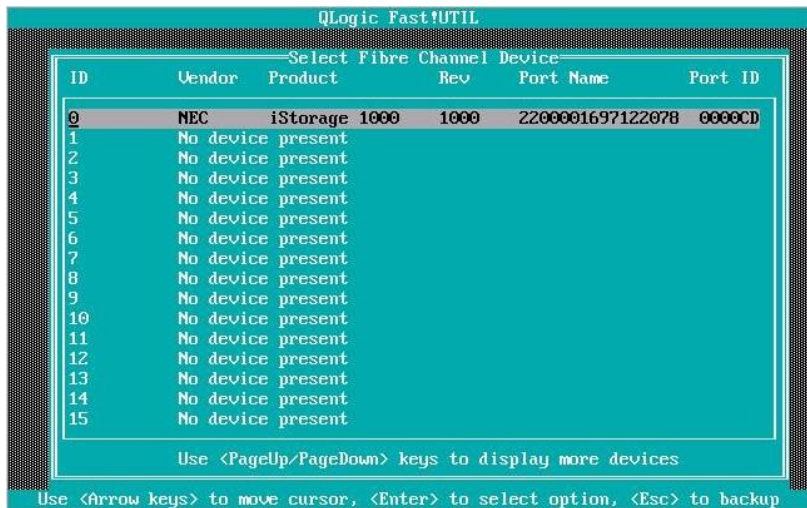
QLogic Fast!UTIL

Select Fibre Channel Device

| ID | Vendor | Product | Rev | Port Name | Port ID |
|---|---|---|---|---|---|
| 0 | NEC | iStorage 1000 | 1000 | 2200001697122078 | 0000CD |
| 1 | No device present | | | | |
| 2 | No device present | | | | |
| 3 | No device present | | | | |
| 4 | No device present | | | | |
| 5 | No device present | | | | |
| 6 | No device present | | | | |
| 7 | No device present | | | | |
| 8 | No device present | | | | |
| 9 | No device present | | | | |
| 10 | No device present | | | | |
| 11 | No device present | | | | |
| 12 | No device present | | | | |
| 13 | No device present | | | | |
| 14 | No device present | | | | |
| 15 | No device present | | | | |

Use <PageUp/PageDown> keys to display more devices

Use <Arrow keys> to move cursor, <Enter> to select option, <Esc> to backup